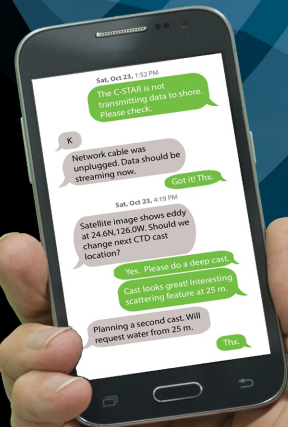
Sat, Oct 23, 1:52 PM

The C-STAR is not transmitting data to shore. Please check.

K

Network cable was unplugged. Data should be streaming now.

Got it! Thx.

Sat, Oct 23, 4:19 PM

Satellite image shows eddy at 24.6N,126.0W. Should we change next CTD cast location?

Yes. Please do a deep cast.

Cast looks great! Interesting scattering feature at 25 m.

Planning a second cast. Will request water from 25 m.

Thx.